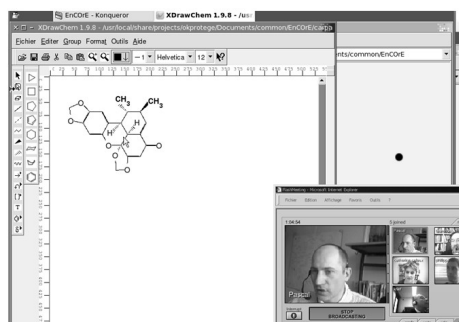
EnCOrE - Konqueror
XDrawChem 1.9.8 - /usr

XDrawChem 1.9.8 - /usr/local/share/projects/okprotege/Documents/common/EnCOrE/ca

Fichier Editer Group Format Outils Aide

Helvetica 12

nts/common/EnCOrE

$CH_3$ $CH_3$

H H

O

FlashMeeting - Microsoft Internet Explorer

Fichier Edition Affichage Favoris Outils ?

1:34:54

3 joined

Pascal

STOP BROADCASTING